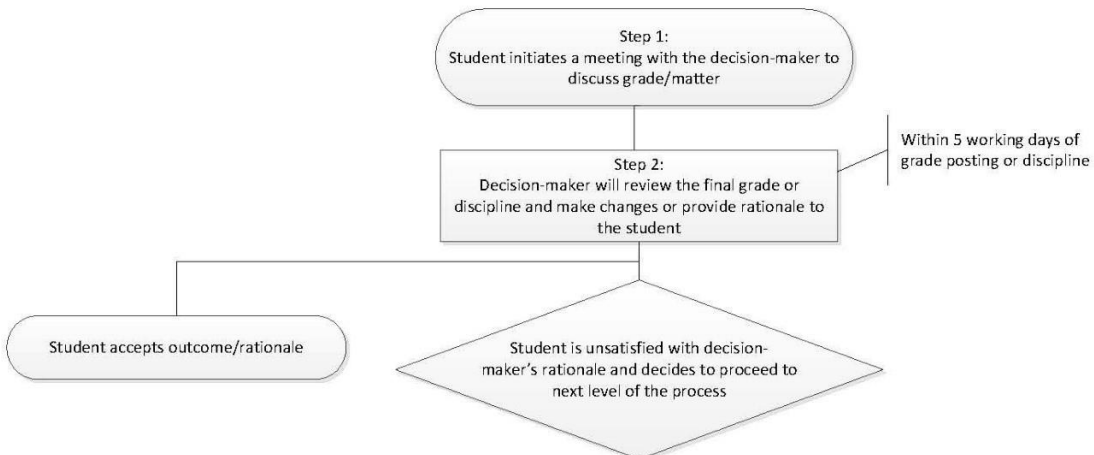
Step 1:
Student initiates a meeting with the decision-maker to discuss grade/matter

Step 2:
Decision-maker will review the final grade or discipline and make changes or provide rationale to the student

Within 5 working days of grade posting or discipline

Student accepts outcome/rationale

Student is unsatisfied with decision-maker's rationale and decides to proceed to next level of the process